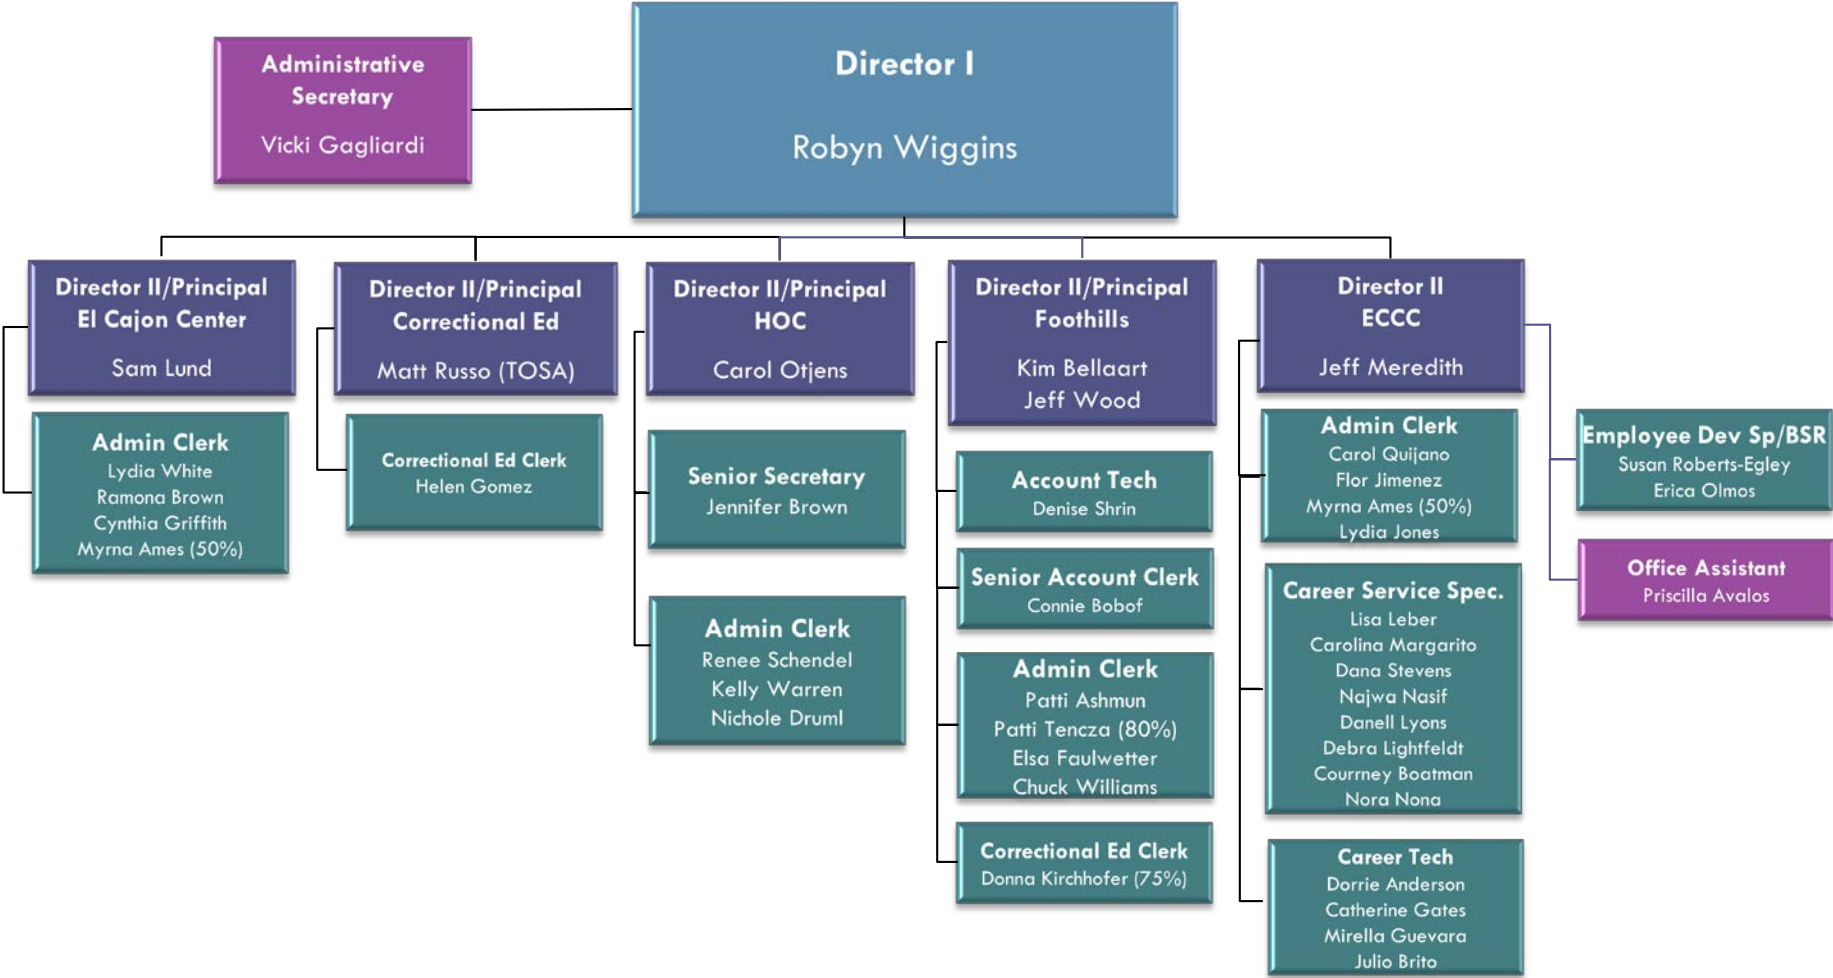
Director I

Robyn Wiggins

Administrative Secretary

Vicki Gagliardi

Director II/Principal El Cajon Center

Sam Lund

Admin Clerk
Lydia White
Ramona Brown
Cynthia Griffith
Myrna Ames (50%)

Director II/Principal Correctional Ed

Matt Russo (TOSA)

Correctional Ed Clerk
Helen Gomez

Director II/Principal HOC

Carol Otjens

Senior Secretary
Jennifer Brown

Admin Clerk
Renee Schendel
Kelly Warren
Nichole Druml

Director II/Principal Foothills

Kim Bellaart
Jeff Wood

Account Tech
Denise Shrin

Senior Account Clerk
Connie Bobof

Admin Clerk
Patti Ashmun
Patti Tencza (80%)
Elsa Faulwetter
Chuck Williams

Correctional Ed Clerk
Donna Kirchhofer (75%)

Director II ECCC

Jeff Meredith

Admin Clerk
Carol Quijano
Flor Jimenez
Myrna Ames (50%)
Lydia Jones

Career Service Spec.
Lisa Leber
Carolina Margarito
Dana Stevens
Najwa Nasif
Danell Lyons
Debra Lightfeldt
Courrney Boatman
Nora Nona

Career Tech
Dorrie Anderson
Catherine Gates
Mirella Guevara
Julio Brito

Employee Dev Sp/BSR
Susan Roberts-Egley
Erica Olmos

Office Assistant
Priscilla Avalos